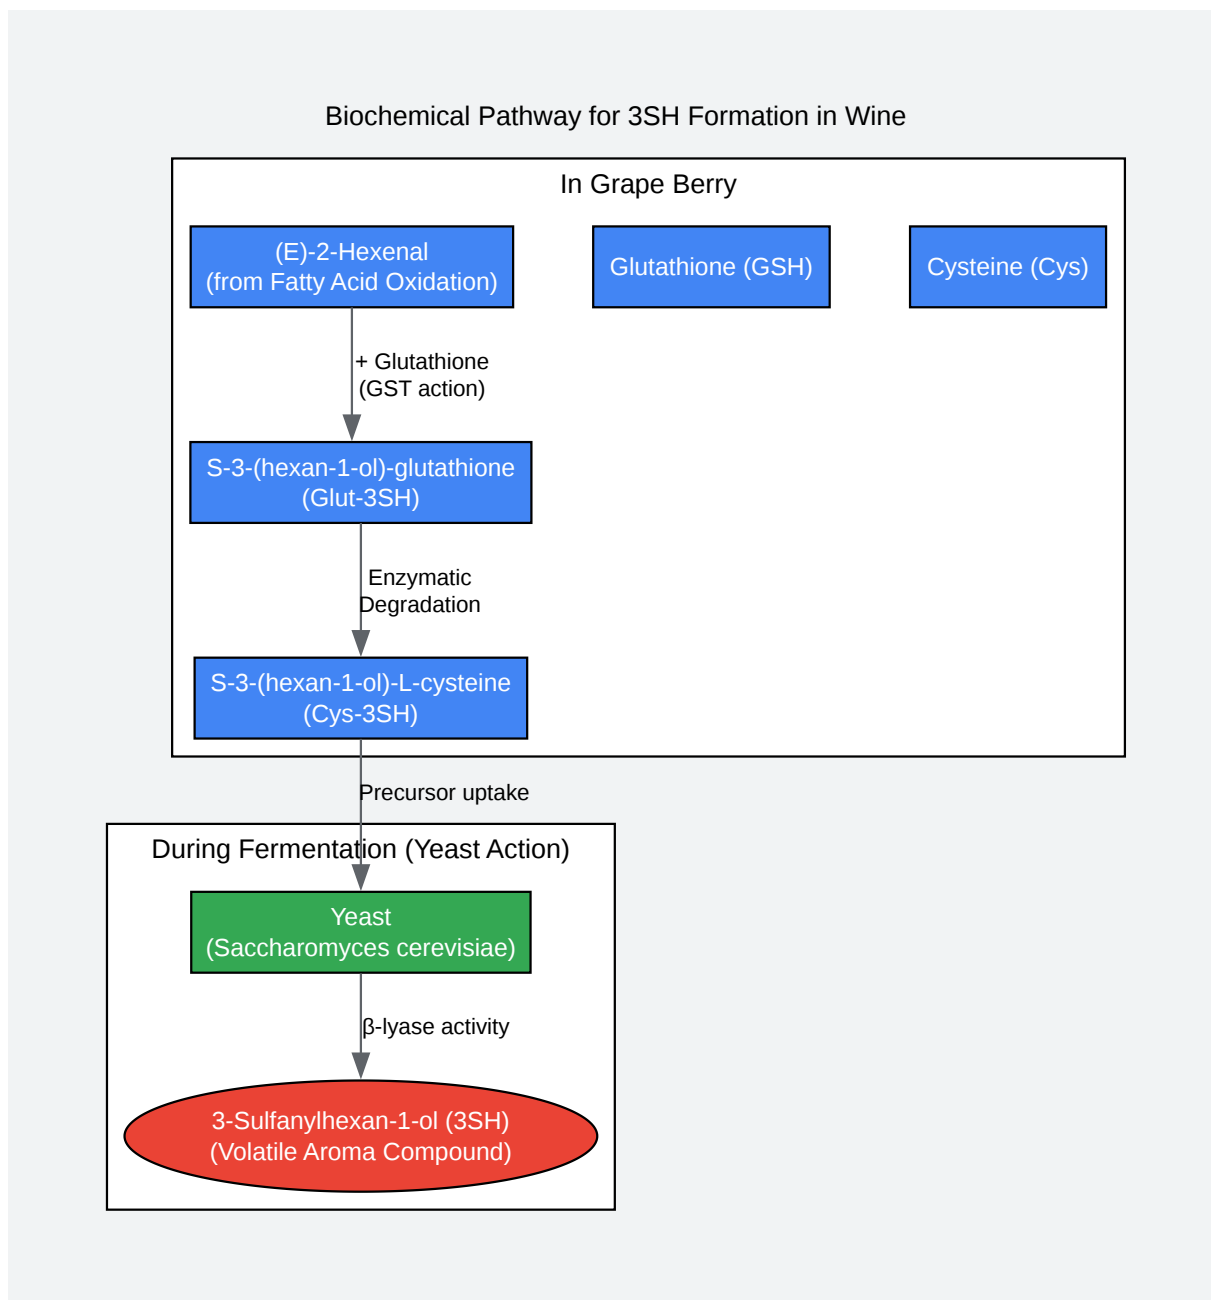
Biochemical Pathway for 3SH Formation in Wine

In Grape Berry

(E)-2-Hexenal
(from Fatty Acid Oxidation)

Glutathione (GSH)

Cysteine (Cys)

+ Glutathione
(GST action)

S-3-(hexan-1-ol)-glutathione
(Glut-3SH)

Enzymatic
Degradation

S-3-(hexan-1-ol)-L-cysteine
(Cys-3SH)

Precursor uptake

During Fermentation (Yeast Action)

Yeast
(Saccharomyces cerevisiae)

β-lyase activity

3-Sulfanylhexan-1-ol (3SH)
(Volatile Aroma Compound)